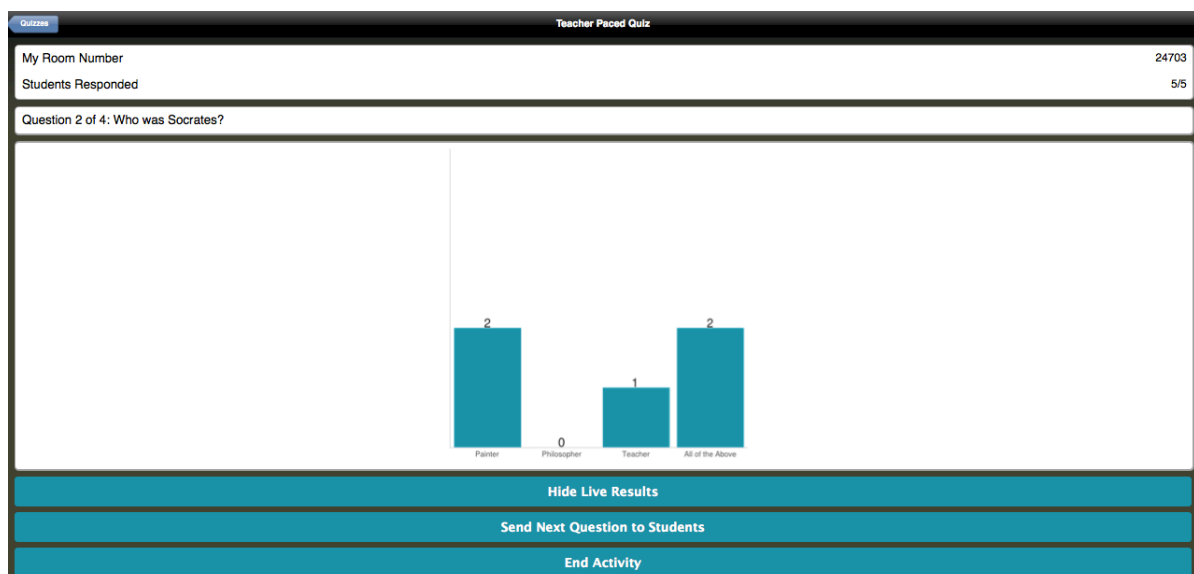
Quizzes

Teacher Paced Quiz

My Room Number 24703

Students Responded 5/5

Question 2 of 4: Who was Socrates?

2
0
1
2

Painter
Philosopher
Teacher
All of the Above

Hide Live Results

Send Next Question to Students

End Activity